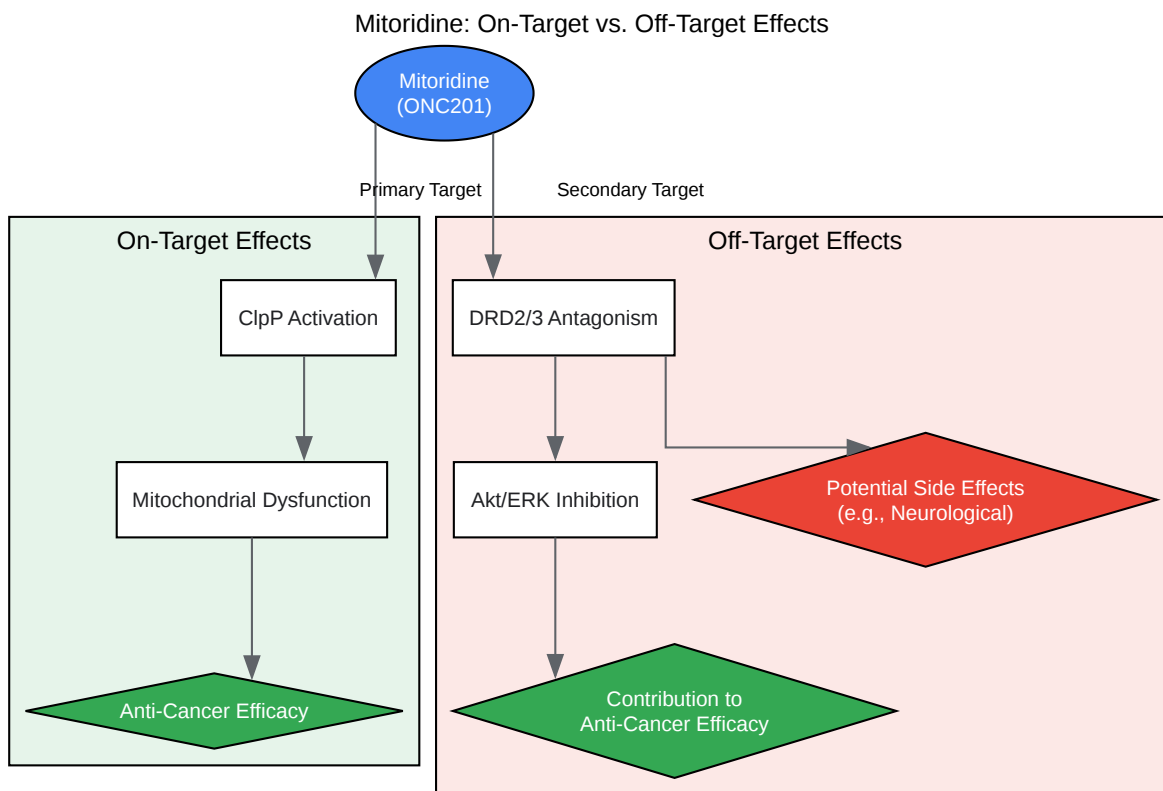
Mitoridine: On-Target vs. Off-Target Effects

Mitoridine
(ONC201)

Primary Target

Secondary Target

On-Target Effects

ClpP Activation

Mitochondrial Dysfunction

Anti-Cancer Efficacy

Off-Target Effects

DRD2/3 Antagonism

Akt/ERK Inhibition

Potential Side Effects
(e.g., Neurological)

Contribution to
Anti-Cancer Efficacy